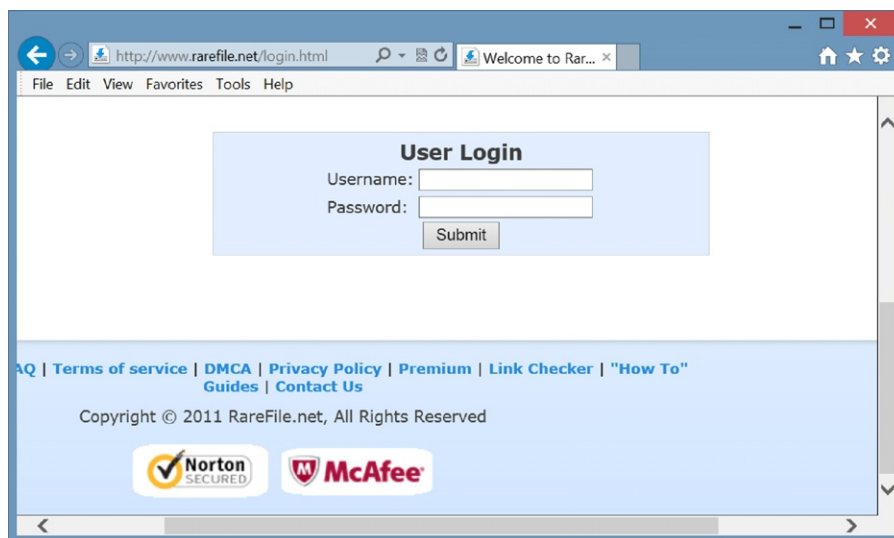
http://www.rarefile.net/login.html

Welcome to Rar... ×

File Edit View Favorites Tools Help

User Login

Username:

Password:

Submit

AQ | Terms of service | DMCA | Privacy Policy | Premium | Link Checker | "How To" Guides | Contact Us

Copyright © 2011 RareFile.net, All Rights Reserved

Norton SECURED

McAfee